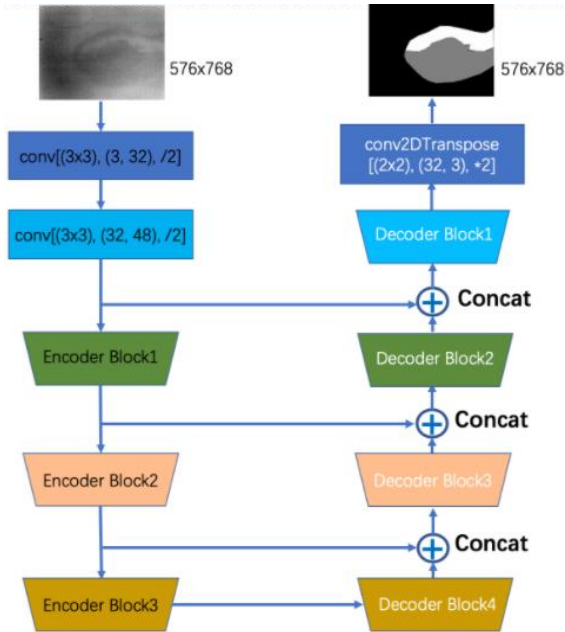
576x768

576x768

conv[(3x3), (3, 32), /2]

conv[(3x3), (32, 48), /2]

conv2DTranspose [(2x2), (32, 3), ∗2]

Decoder Block1

Concat

Encoder Block1

Decoder Block2

Concat

Encoder Block2

Decoder Block3

Concat

Encoder Block3

Decoder Block4